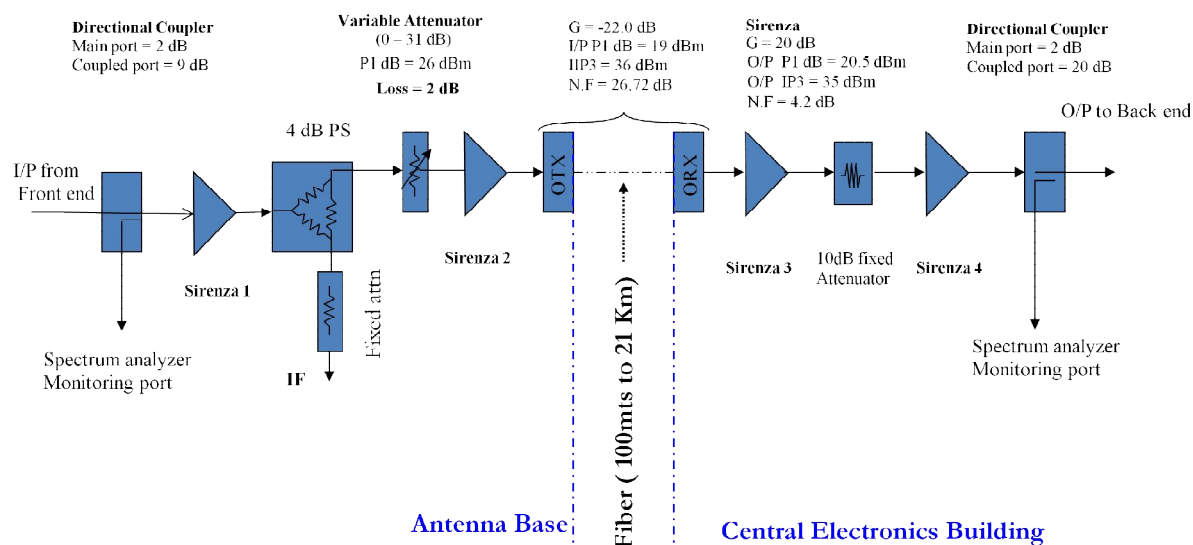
Directional Coupler
Main port = 2 dB
Coupled port = 9 dB

Variable Attenuator
(0 – 31 dB)
P1 dB = 26 dBm
Loss = 2 dB

G = -22.0 dB
I/P P1 dB = 19 dBm
IIP3 = 36 dBm
N.F = 26.72 dB

Sirenza
G = 20 dB
O/P P1 dB = 20.5 dBm
O/P IP3 = 35 dBm
N.F = 4.2 dB

Directional Coupler
Main port = 2 dB
Coupled port = 20 dB

O/P to Back end

4 dB PS

I/P from
Front end

OTX

ORX

Sirenza 1

Sirenza 2

Sirenza 3

10dB fixed
Attenuator

Sirenza 4

Fixed attn

IF

Spectrum analyzer
Monitoring port

Fiber ( 100mts to 21 Km)

Spectrum analyzer
Monitoring port

Antenna Base

Central Electronics Building